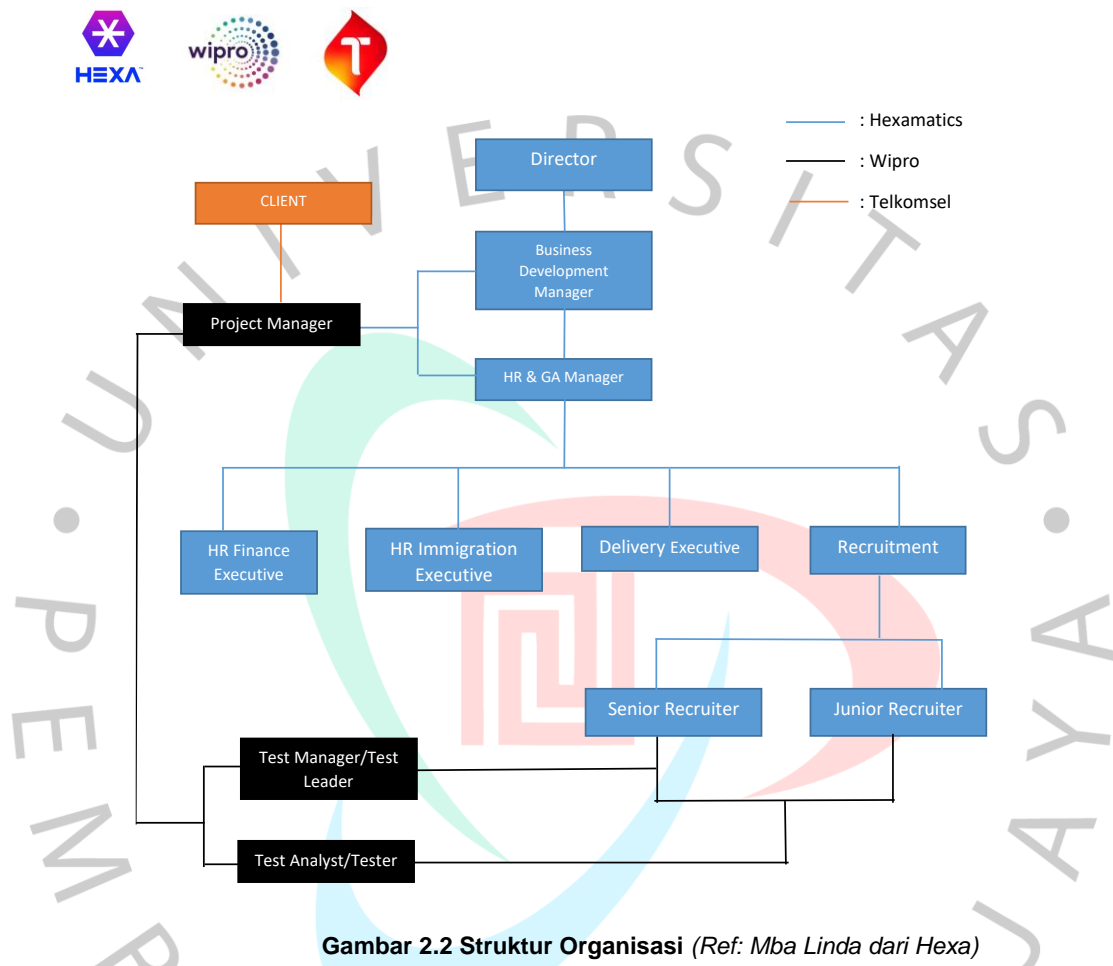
HEXA

wipro

: Hexamatics

: Wipro

: Telkomsel

Director

CLIENT

Business Development Manager

Project Manager

HR & GA Manager

HR Finance Executive

HR Immigration Executive

Delivery Executive

Recruitment

Senior Recruiter

Junior Recruiter

Test Manager/Test Leader

Test Analyst/Tester

**Gambar 2.2 Struktur Organisasi** *(Ref: Mba Linda dari Hexa)*